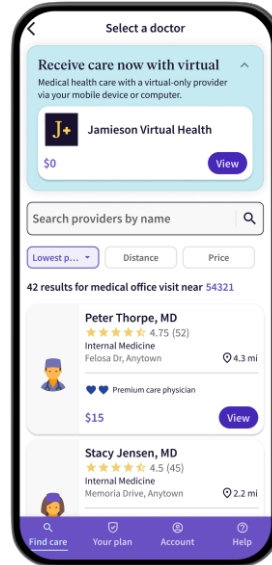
Select a doctor

Receive care now with virtual

Medical health care with a virtual-only provider via your mobile device or computer.

J+

Jamieson Virtual Health

$0

View

Search providers by name

Lowest p...

Distance

Price

42 results for medical office visit near 54321

Peter Thorpe, MD

4.75 (52)

Internal Medicine

Felosa Dr, Anytown

4.3 mi

Premium care physician

$15

View

Stacy Jensen, MD

4.5 (45)

Internal Medicine

Memoria Drive, Anytown

2.2 mi

Find care

Your plan

Account

Help